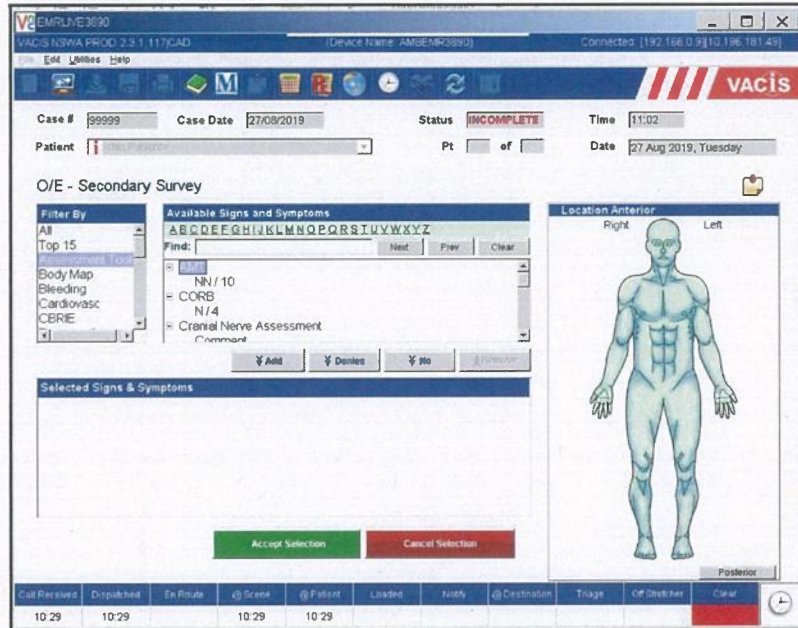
EMRLIVE3890
VACIS NSWA PROD 2.3.1.117CAD (Device Name: AMBEMR3890) Connected: [192.168.0.9][10.186.181.49]
File Edit Utilities Help
VACIS

Case # 99999 Case Date 27/08/2019 Status INCOMPLETE Time 11:02
Patient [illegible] Pt of Date 27 Aug 2019, Tuesday

O/E - Secondary Survey

Filter By
All
Top 15
Assessment Tool
Body Map
Bleeding
Cardiovasc
CBRIE

Available Signs and Symptoms
A B C D E F G H I J K L M N O P Q R S T U V W X Y Z
Find: Next Prev Clear
AMT
NN / 10
CORB
N / 4
Cranial Nerve Assessment
Comment

Add Denies No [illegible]

Selected Signs & Symptoms

Location Anterior
Right Left
Posterior

Accept Selection Cancel Selection

| Call Received | Dispatched | En Route | @Scene | @Patient | Loaded | Notify | @Destination | Triage | Off Stretcher | Clear |
|---|---|---|---|---|---|---|---|---|---|---|
| 10:29 | 10:29 | | 10:29 | 10:29 | | | | | | |